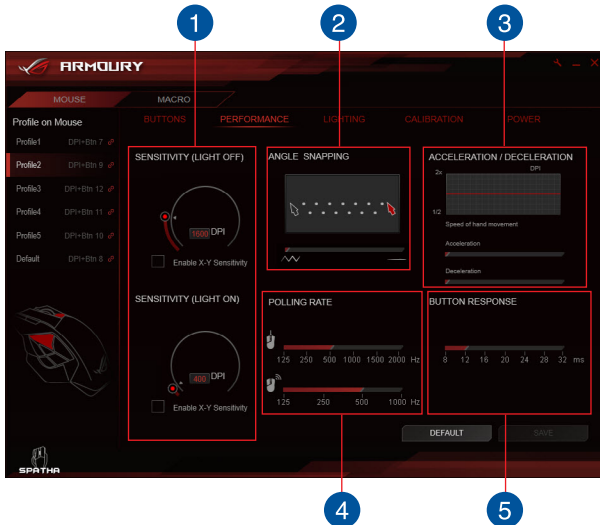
1
2
3
ARMOURY
MOUSE
MACRO
Profile on Mouse
BUTTONS
PERFORMANCE
LIGHTING
CALIBRATION
POWER
Profile1 DPI+Btn 7
Profile2 DPI+Btn 9
Profile3 DPI+Btn 12
Profile4 DPI+Btn 11
Profile5 DPI+Btn 10
Default DPI+Btn 8
SENSITIVITY (LIGHT OFF)
1600 DPI
Enable X-Y Sensitivity
SENSITIVITY (LIGHT ON)
400 DPI
Enable X-Y Sensitivity
ANGLE SNAPPING
ACCELERATION / DECELERATION
2x
DPI
1/2
Speed of hand movement
Acceleration
Deceleration
POLLING RATE
125 250 500 1000 1500 2000 Hz
125 250 500 1000 Hz
BUTTON RESPONSE
8 12 16 20 24 28 32 ms
DEFAULT
SAVE
SPATHA
4
5